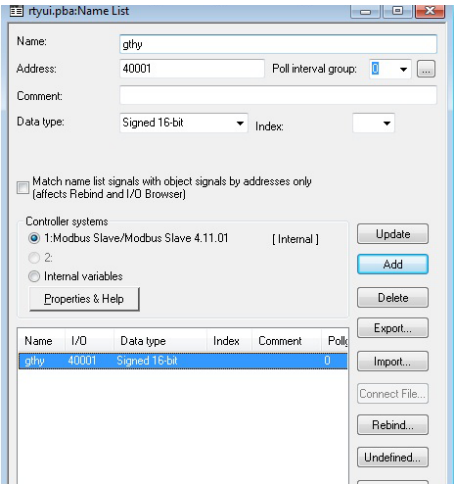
rtyui.pba:Name List

Name: gthy
Address: 40001
Poll interval group: 0
...
Comment:
Data type: Signed 16-bit
Index:

Match name list signals with object signals by addresses only (affects Rebind and I/O Browser)

Controller systems
1:Modbus Slave/Modbus Slave 4.11.01
[ Internal ]
2:
Internal variables
Properties & Help

Update
Add
Delete
Export...
Import...
Connect File...
Rebind...
Undefined...

| Name | I/O | Data type | Index | Comment | Poll |
|---|---|---|---|---|---|
| gthy | 40001 | Signed 16-bit | | | 0 |